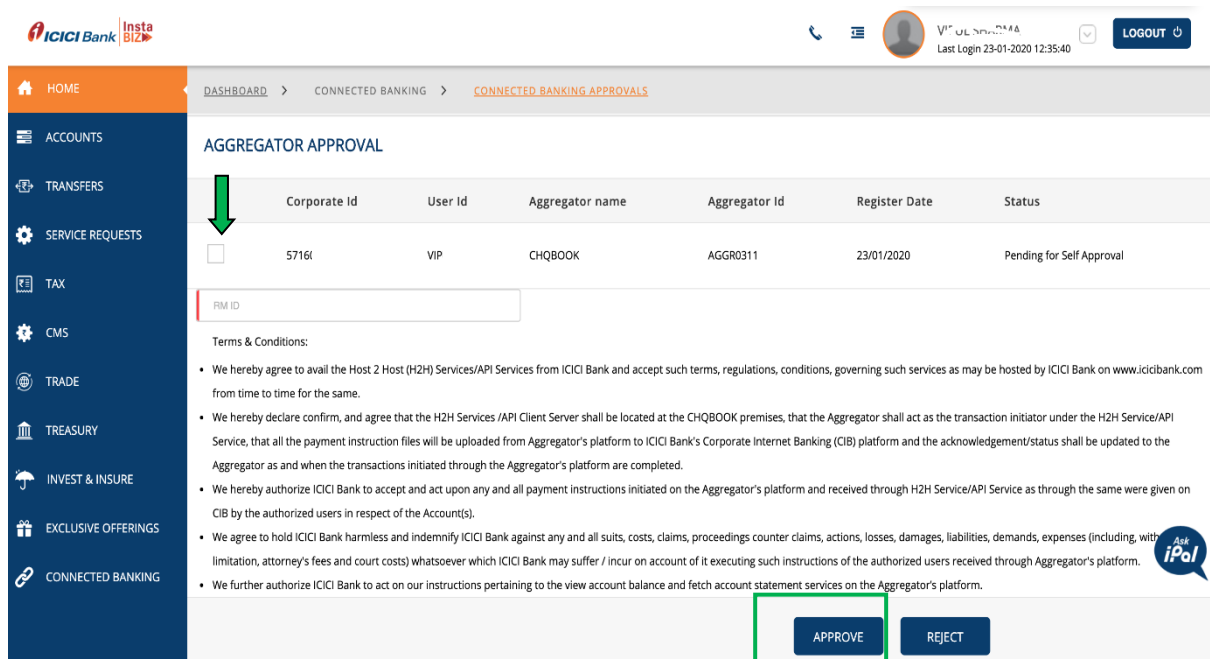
ICICI Bank Insta BIZ

V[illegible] SHARMA
Last Login 23-01-2020 12:35:40

LOGOUT

HOME
ACCOUNTS
TRANSFERS
SERVICE REQUESTS
TAX
CMS
TRADE
TREASURY
INVEST & INSURE
EXCLUSIVE OFFERINGS
CONNECTED BANKING

DASHBOARD > CONNECTED BANKING > CONNECTED BANKING APPROVALS

AGGREGATOR APPROVAL

| | Corporate Id | User Id | Aggregator name | Aggregator Id | Register Date | Status |
|---|---|---|---|---|---|---|
| | 5716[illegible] | VIP | CHQBOOK | AGGR0311 | 23/01/2020 | Pending for Self Approval |

RIM ID

Terms & Conditions:

• We hereby agree to avail the Host 2 Host (H2H) Services/API Services from ICICI Bank and accept such terms, regulations, conditions, governing such services as may be hosted by ICICI Bank on www.icicibank.com from time to time for the same.

• We hereby declare confirm, and agree that the H2H Services /API Client Server shall be located at the CHQBOOK premises, that the Aggregator shall act as the transaction initiator under the H2H Service/API Service, that all the payment instruction files will be uploaded from Aggregator's platform to ICICI Bank's Corporate Internet Banking (CIB) platform and the acknowledgement/status shall be updated to the Aggregator as and when the transactions initiated through the Aggregator's platform are completed.

• We hereby authorize ICICI Bank to accept and act upon any and all payment instructions initiated on the Aggregator's platform and received through H2H Service/API Service as through the same were given on CIB by the authorized users in respect of the Account(s).

• We agree to hold ICICI Bank harmless and indemnify ICICI Bank against any and all suits, costs, claims, proceedings counter claims, actions, losses, damages, liabilities, demands, expenses (including, with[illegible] limitation, attorney's fees and court costs) whatsoever which ICICI Bank may suffer / incur on account of it executing such instructions of the authorized users received through Aggregator's platform.

• We further authorize ICICI Bank to act on our instructions pertaining to the view account balance and fetch account statement services on the Aggregator's platform.

Ask iPal

APPROVE
REJECT